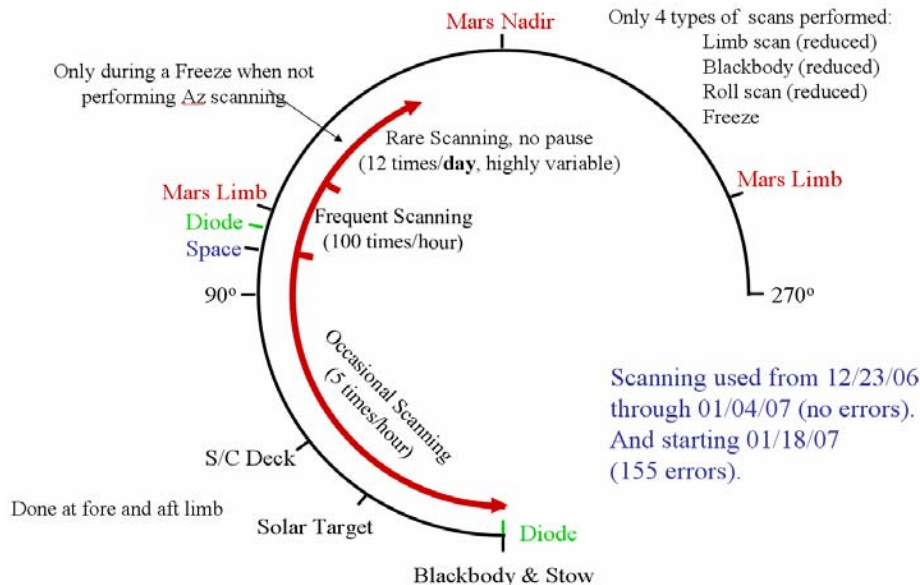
Mars Nadir

Only 4 types of scans performed:
Limb scan (reduced)
Blackbody (reduced)
Roll scan (reduced)
Freeze

Only during a Freeze when not performing Az scanning

Rare Scanning, no pause (12 times/**day**, highly variable)

Mars Limb

Mars Limb
Diode
Space

Frequent Scanning (100 times/hour)

90º

270º

Occasional Scanning (5 times/hour)

Scanning used from 12/23/06 through 01/04/07 (no errors). And starting 01/18/07 (155 errors).

S/C Deck

Done at fore and aft limb

Solar Target

Diode

Blackbody & Stow